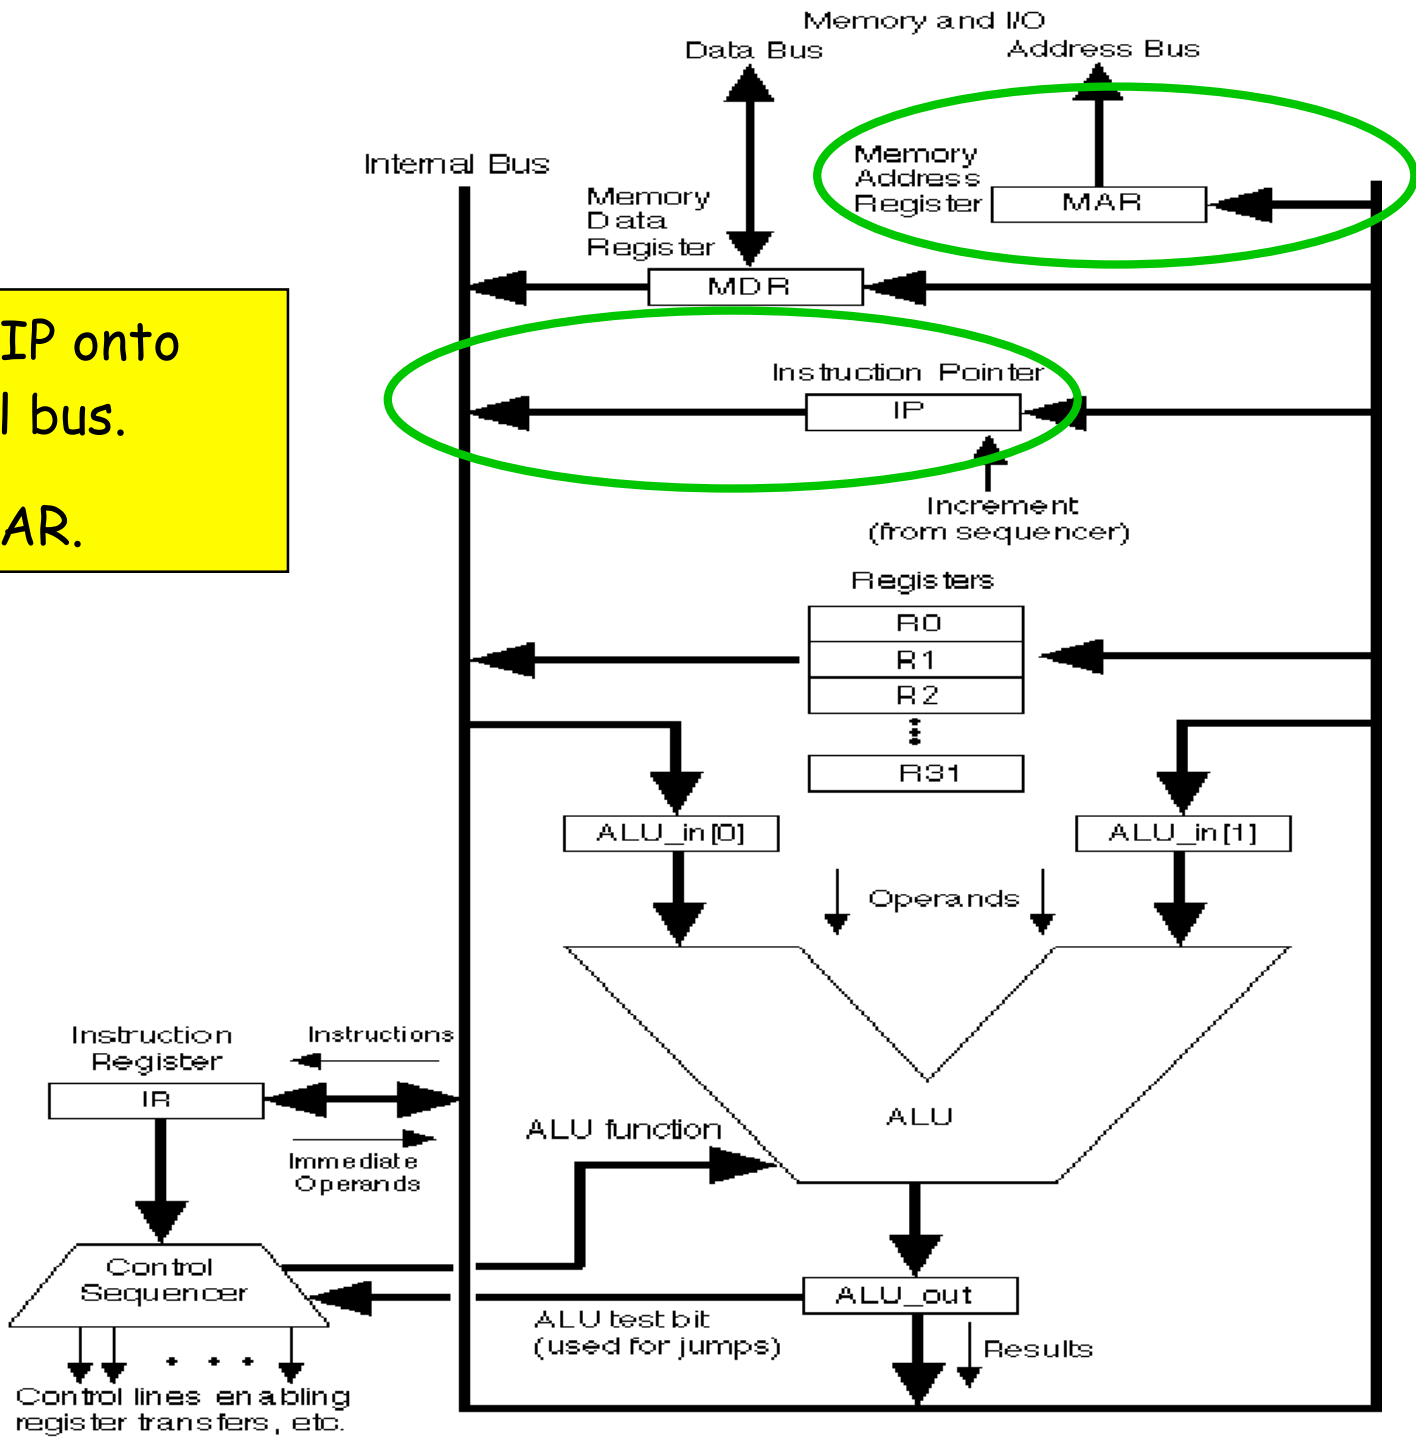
IP onto
l bus.

AR.

Memory and I/O
Data Bus
Address Bus
Internal Bus
Memory
Address
Register
MAR
Memory
Data
Register
MDR
Instruction Pointer
IP
Increment
(from sequencer)
Registers
R0
R1
R2
R31
ALU_in[0]
ALU_in[1]
Operands
ALU
ALU function
Instruction
Register
Instructions
IR
Immediate
Operands
Control
Sequencer
ALU_out
ALU test bit
(used for jumps)
Results
Control lines enabling
register transfers, etc.